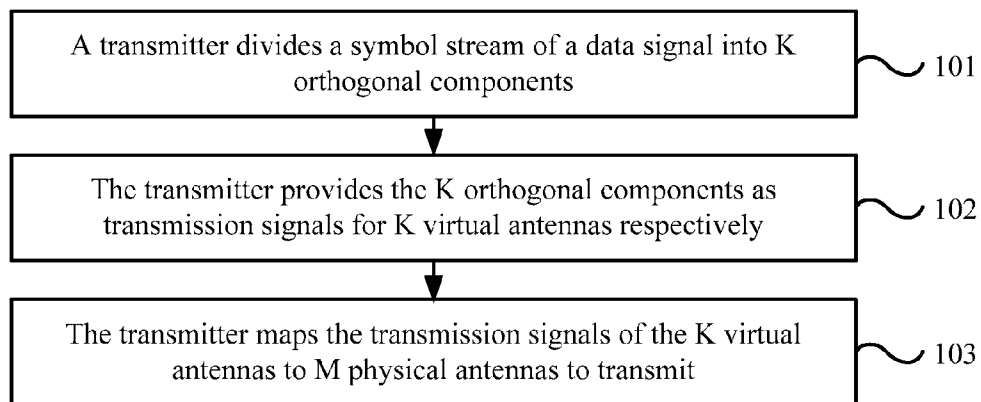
A transmitter divides a symbol stream of a data signal into K orthogonal components

101

The transmitter provides the K orthogonal components as transmission signals for K virtual antennas respectively

102

The transmitter maps the transmission signals of the K virtual antennas to M physical antennas to transmit

103